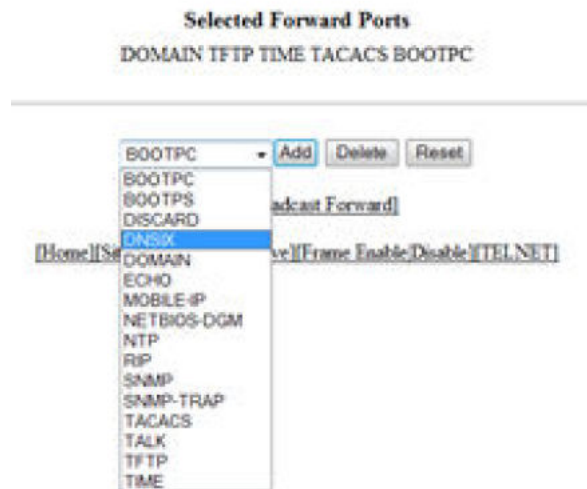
Selected Forward Ports

DOMAIN TFTP TIME TACACS BOOTPC

BOOTPC

Add Delete Reset

BOOTPC
BOOTPS
DISCARD
DNSIX
DOMAIN
ECHO
MOBILE-IP
NETBIOS-DGM
NTP
RIP
SNMP
SNMP-TRAP
TACACS
TALK
TFTP
TIME

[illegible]adcast Forward]

[Home][Se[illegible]ve][Frame Enable/Disable][TELNET]